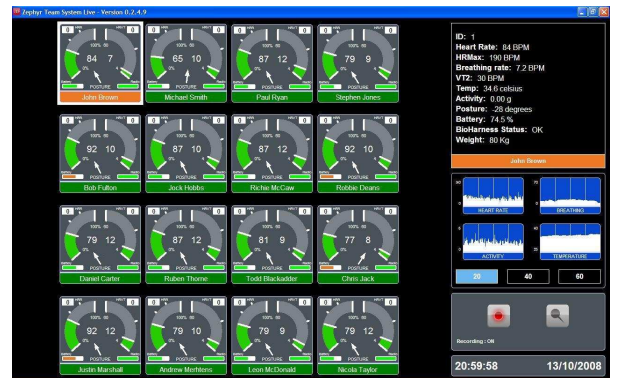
Zephyr Team System Live - Version 0.2.4.9

0 100% 60 0%
84 7
POSTURE
John Brown

100% 60 0%
65 10
POSTURE
Michael Smith

100% 60 0%
87 12
POSTURE
Paul Ryan

100% 60 0%
79 9
POSTURE
Stephen Jones

100% 60 0%
92 10
POSTURE
Bob Fulton

100% 60 0%
87 12
POSTURE
Jock Hobbs

100% 60 0%
87 12
POSTURE
Richie McCaw

100% 60 0%
92 10
POSTURE
Robbie Deans

100% 60 0%
79 12
POSTURE
Daniel Carter

100% 60 0%
87 12
POSTURE
Ruben Thorne

100% 60 0%
81 9
POSTURE
Todd Blackadder

100% 60 0%
77 8
POSTURE
Chris Jack

100% 60 0%
92 12
POSTURE
Justin Marshall

100% 60 0%
79 10
POSTURE
Andrew Merhtens

100% 60 0%
79 9
POSTURE
Leon McDonald

100% 60 0%
79 12
POSTURE
Nicola Taylor

ID: 1
Heart Rate: 84 BPM
HRMax: 190 BPM
Breathing rate: 7.2 BPM
VT2: 30 BPM
Temp: 34.6 celsius
Activity: 0.00 g
Posture: -28 degrees
Battery: 74.5 %
BioHarness Status: OK
Weight: 80 Kg

John Brown

HEART RATE
BREATHING
ACTIVITY
TEMPERATURE

20 40 60

Recording : ON

20:59:58 13/10/2008